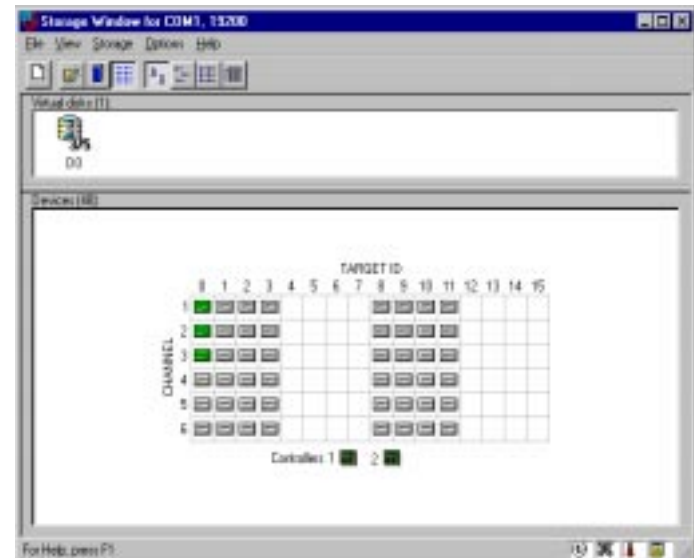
Storage Window for COM1, 19200

File View Storage Options Help

Virtual disks (1)

D0

Devices (48)

TARGET ID

0 1 2 3 4 5 6 7 8 9 10 11 12 13 14 15

CHANNEL

1
2
3
4
5
6

Controllers 1 2

For Help, press F1